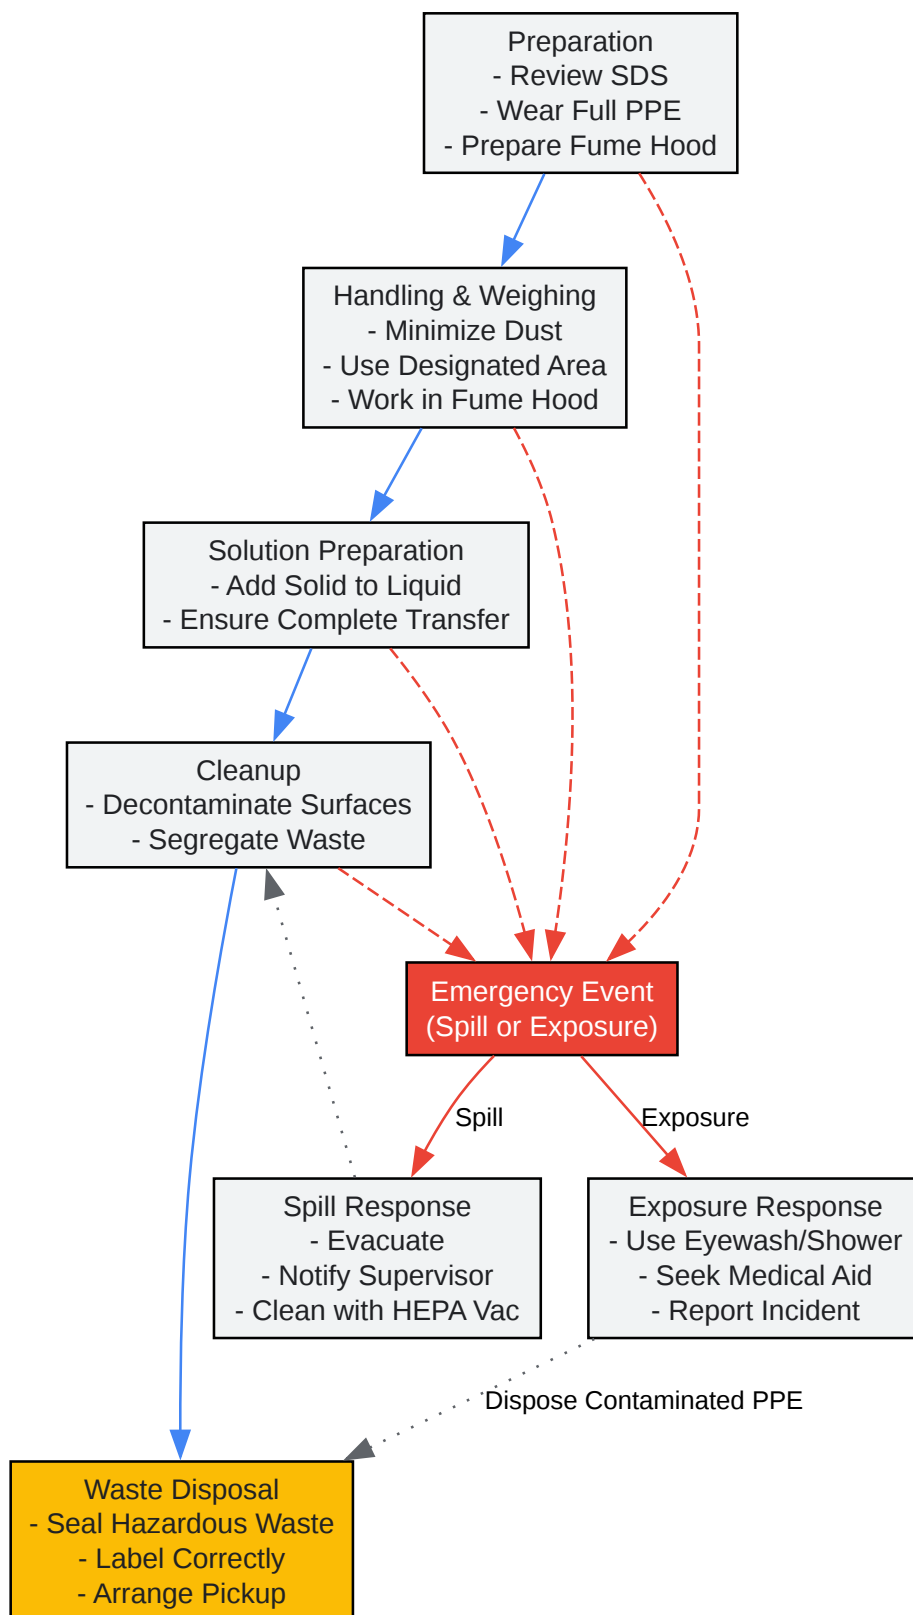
Preparation
- Review SDS
- Wear Full PPE
- Prepare Fume Hood

Handling & Weighing
- Minimize Dust
- Use Designated Area
- Work in Fume Hood

Solution Preparation
- Add Solid to Liquid
- Ensure Complete Transfer

Cleanup
- Decontaminate Surfaces
- Segregate Waste

Emergency Event
(Spill or Exposure)

Spill

Exposure

Spill Response
- Evacuate
- Notify Supervisor
- Clean with HEPA Vac

Exposure Response
- Use Eyewash/Shower
- Seek Medical Aid
- Report Incident

Dispose Contaminated PPE

Waste Disposal
- Seal Hazardous Waste
- Label Correctly
- Arrange Pickup